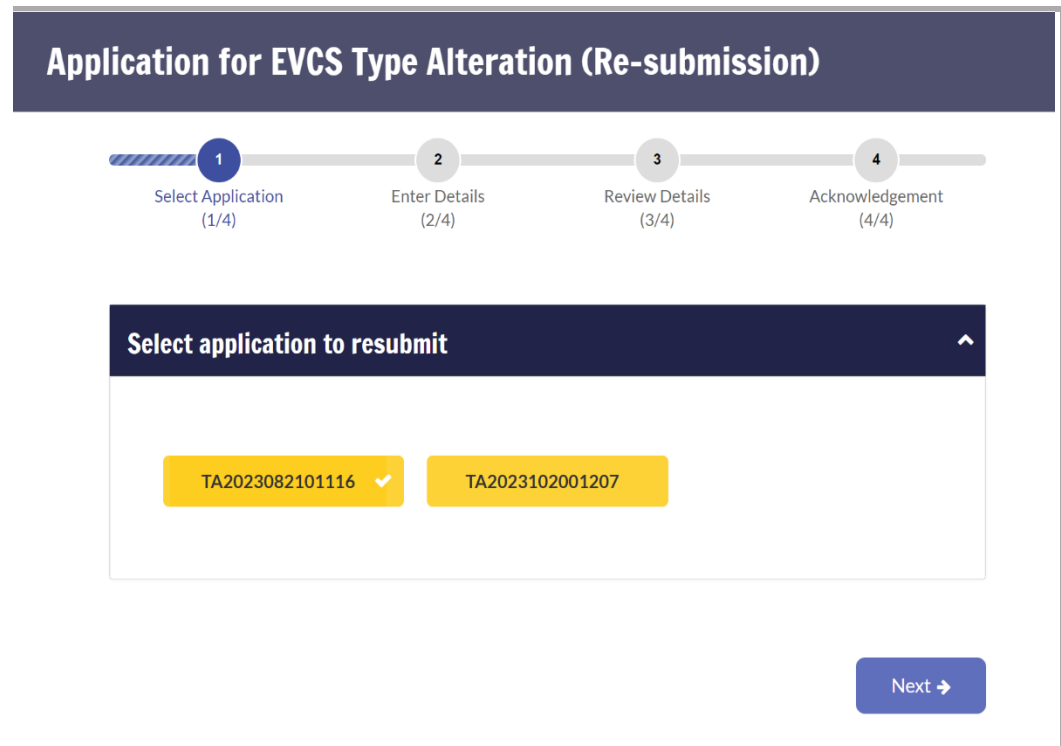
Application for EVCS Type Alteration (Re-submission)

1
Select Application
(1/4)

2
Enter Details
(2/4)

3
Review Details
(3/4)

4
Acknowledgement
(4/4)

Select application to resubmit

TA2023082101116

TA2023102001207

Next